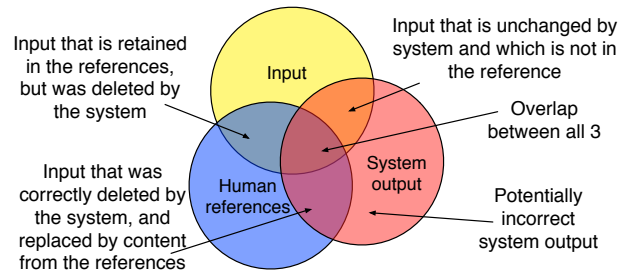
Input that is retained in the references, but was deleted by the system

Input

Input that is unchanged by system and which is not in the reference

Overlap between all 3

Input that was correctly deleted by the system, and replaced by content from the references

Human references

System output

Potentially incorrect system output